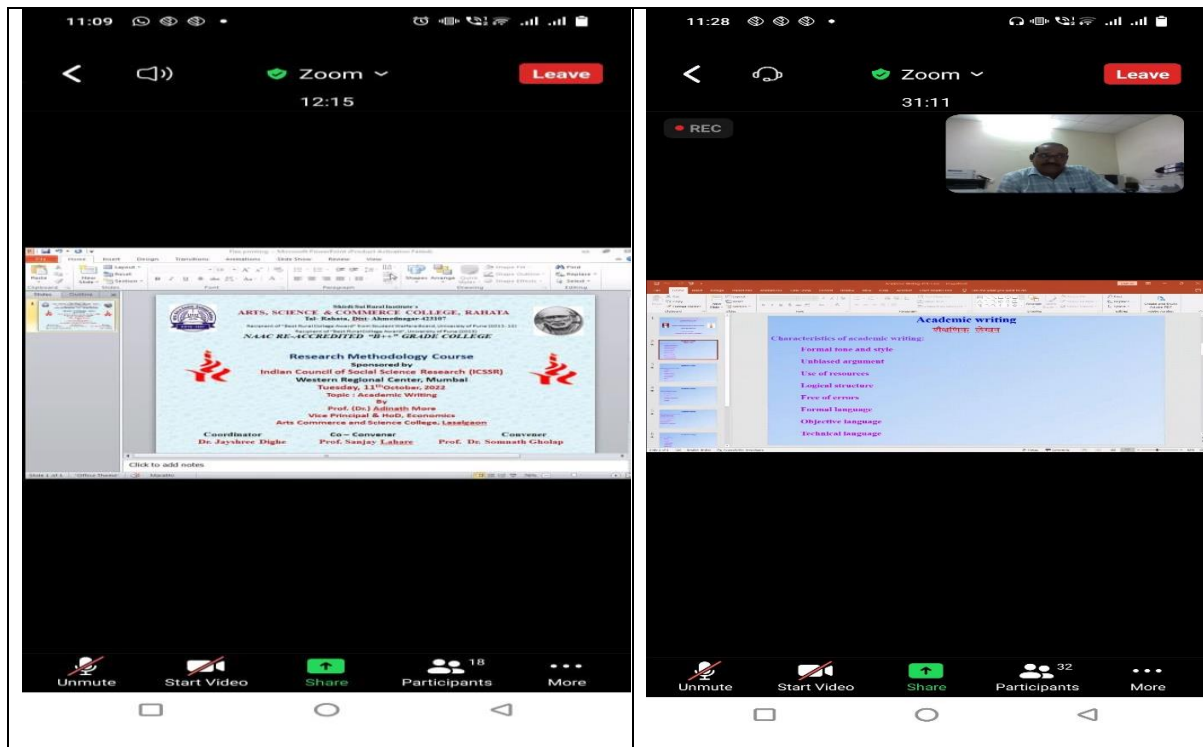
11:09

Zoom

Leave

12:15

Shirdi Sai Rural Institute's
ARTS, SCIENCE & COMMERCE COLLEGE, RAHATA
Tal- Rahata, Dist- Ahmednagar-423107
NAAC RE-ACCREDITED "B++" GRADE COLLEGE

Research Methodology Course
Sponsored by
Indian Council of Social Science Research (ICSSR)
Western Regional Center, Mumbai
Tuesday, 11$^{th}$October, 2022
Topic : Academic Writing
By
Prof. (Dr.) Adinath More
Vice Principal & HoD, Economics
Arts Commerce and Science College, Lasalgaon

Coordinator
Dr. Jayshree Dighe

Co – Convener
Prof. Sanjay Lakare

Convener
Prof. Dr. Somnath Gholap

Click to add notes

Unmute

Start Video

Share

18

Participants

More

11:28

Zoom

Leave

31:11

REC

Academic writing
शैक्षणिक लेखन
Characteristics of academic writing:
Formal tone and style
Unbiased argument
Use of resources
Logical structure
Free of errors
Formal language
Objective language
Technical language

Unmute

Start Video

Share

32

Participants

More